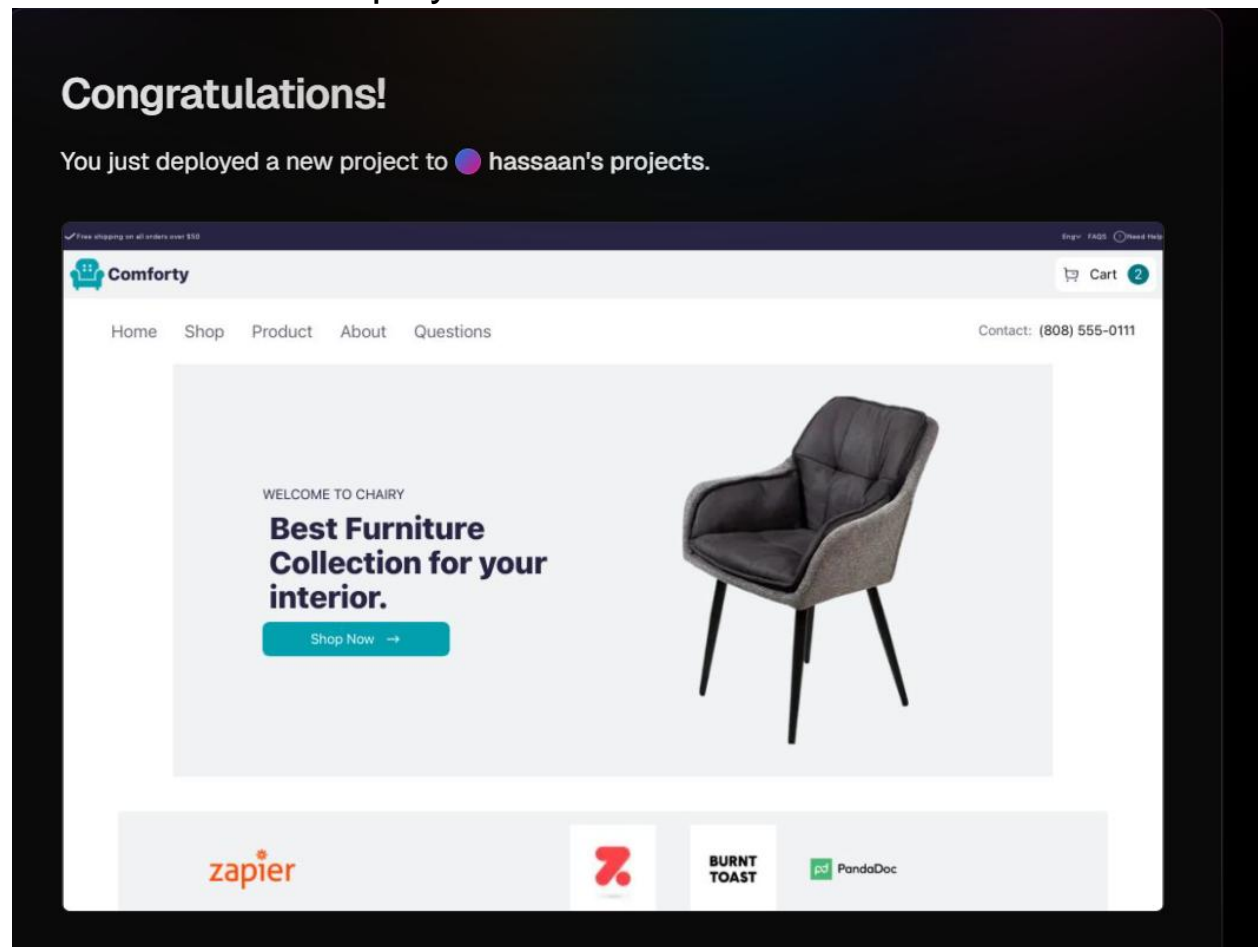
Congratulations!

You just deployed a new project to hassaan's projects.

Free shipping on all orders over $50

Eng FAQS Need Help

Comforty

Cart 2

Home Shop Product About Questions

Contact: (808) 555-0111

WELCOME TO CHAIRY

Best Furniture Collection for your interior.

Shop Now →

zapier

BURNT TOAST

PandaDoc